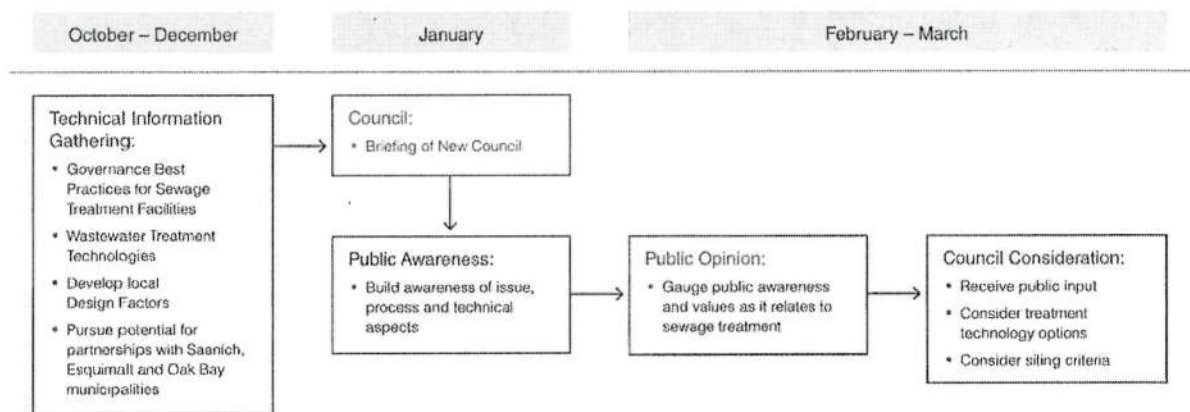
October – December

January

February – March

Technical Information Gathering:

- Governance Best Practices for Sewage Treatment Facilities
- Wastewater Treatment Technologies
- Develop local Design Factors
- Pursue potential for partnerships with Saanich, Esquimalt and Oak Bay municipalities

Council:

- Briefing of New Council

Public Awareness:

- Build awareness of issue, process and technical aspects

Public Opinion:

- Gauge public awareness and values as it relates to sewage treatment

Council Consideration:

- Receive public input
- Consider treatment technology options
- Consider siting criteria